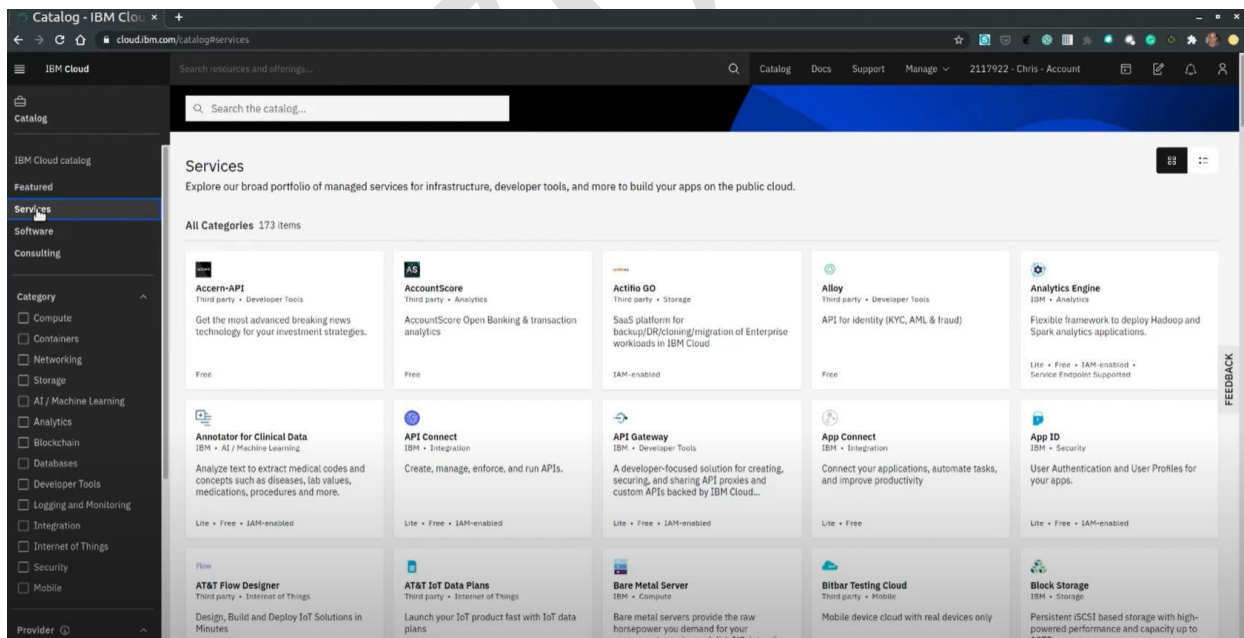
Catalog - IBM Clou ×  +

cloud.ibm.com/catalog#services

IBM Cloud

Search resources and offerings...

Catalog  Docs  Support  Manage  2117922 - Chris - Account

Catalog

Q Search the catalog...

IBM Cloud catalog
Featured
Services
Software
Consulting

Category
Compute
Containers
Networking
Storage
AI / Machine Learning
Analytics
Blockchain
Databases
Developer Tools
Logging and Monitoring
Integration
Internet of Things
Security
Mobile

Provider

Services
Explore our broad portfolio of managed services for infrastructure, developer tools, and more to build your apps on the public cloud.

All Categories 173 items

Accern-API
Third party • Developer Tools
Get the most advanced breaking news technology for your investment strategies.
Free

AS
AccountScore
Third party • Analytics
AccountScore Open Banking & transaction analytics
Free

Actifio GO
Third party • Storage
SaaS platform for backup/DR/cloning/migration of Enterprise workloads in IBM Cloud
IAM-enabled

Alloy
Third party • Developer Tools
API for identity (KYC, AML & fraud)
Free

Analytics Engine
IBM • Analytics
Flexible framework to deploy Hadoop and Spark analytics applications.
Lite • Free • IAM-enabled • Service Endpoint Supported

Annotator for Clinical Data
IBM • AI / Machine Learning
Analyze text to extract medical codes and concepts such as diseases, lab values, medications, procedures and more.
Lite • Free • IAM-enabled

API Connect
IBM • Integration
Create, manage, enforce, and run APIs.
Lite • Free • IAM-enabled

API Gateway
IBM • Developer Tools
A developer-focused solution for creating, securing, and sharing API proxies and custom APIs backed by IBM Cloud...
Lite • Free • IAM-enabled

App Connect
IBM • Integration
Connect your applications, automate tasks, and improve productivity
Lite • Free

App ID
IBM • Security
User Authentication and User Profiles for your apps.
Lite • Free • IAM-enabled

Flow
AT&T Flow Designer
Third party • Internet of Things
Design, Build and Deploy IoT Solutions in Minutes

AT&T IoT Data Plans
Third party • Internet of Things
Launch your IoT product fast with IoT data plans

Bare Metal Server
IBM • Compute
Bare metal servers provide the raw horsepower you demand for your

Bitbar Testing Cloud
Third party • Mobile
Mobile device cloud with real devices only

Block Storage
IBM • Storage
Persistent iSCSI based storage with high-powered performance and capacity up to

FEEDBACK